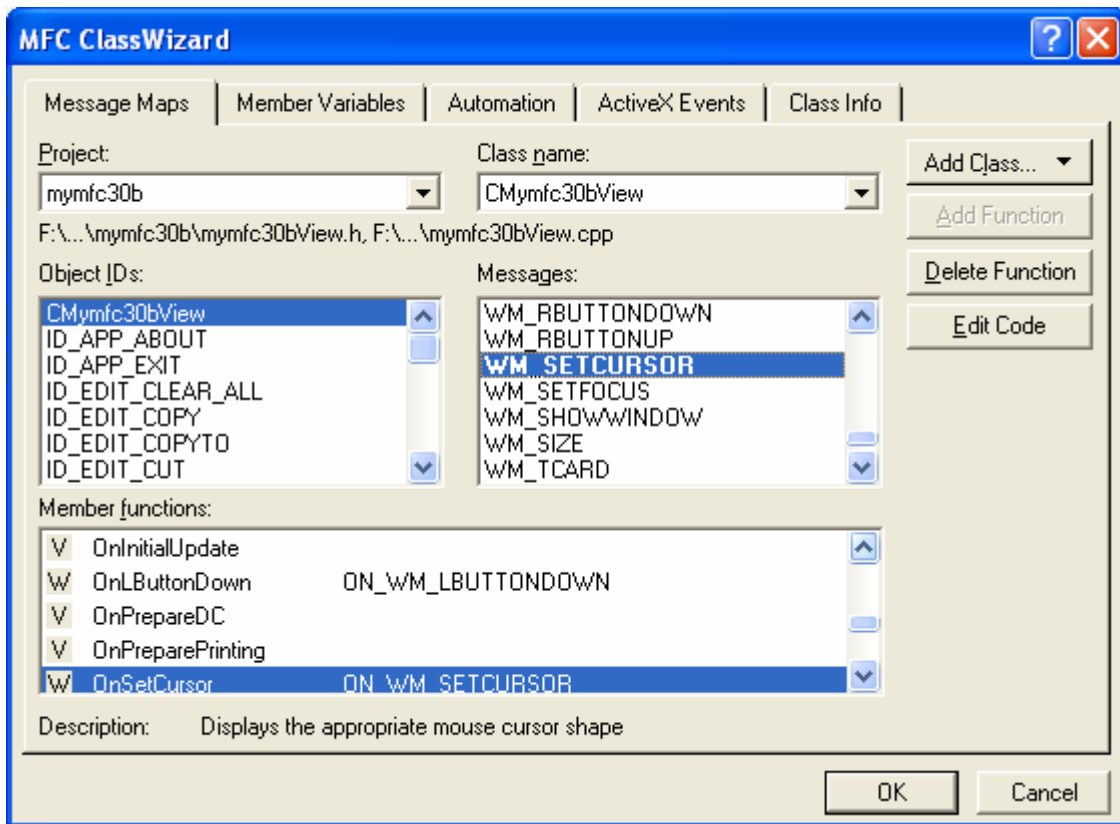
MFC ClassWizard

Message Maps | Member Variables | Automation | ActiveX Events | Class Info

Project:
mymfc30b

Class name:
CMymfc30bView

Add Class...

Add Function

Delete Function

Edit Code

F:\...\mymfc30b\mymfc30bView.h, F:\...\mymfc30bView.cpp

Object IDs:
CMymfc30bView
ID_APP_ABOUT
ID_APP_EXIT
ID_EDIT_CLEAR_ALL
ID_EDIT_COPY
ID_EDIT_COPYTO
ID_EDIT_CUT

Messages:
WM_RBUTTONDOWN
WM_RBUTTONUP
WM_SETCURSOR
WM_SETFOCUS
WM_SHOWWINDOW
WM_SIZE
WM_TCARD

Member functions:

| | | |
|---|---|---|
| V | OnInitialUpdate | |
| W | OnLButtonDown | ON_WM_LBUTTONDOWN |
| V | OnPrepareDC | |
| V | OnPreparePrinting | |
| W | OnSetCursor | ON_WM_SETCURSOR |

Description: Displays the appropriate mouse cursor shape

OK

Cancel